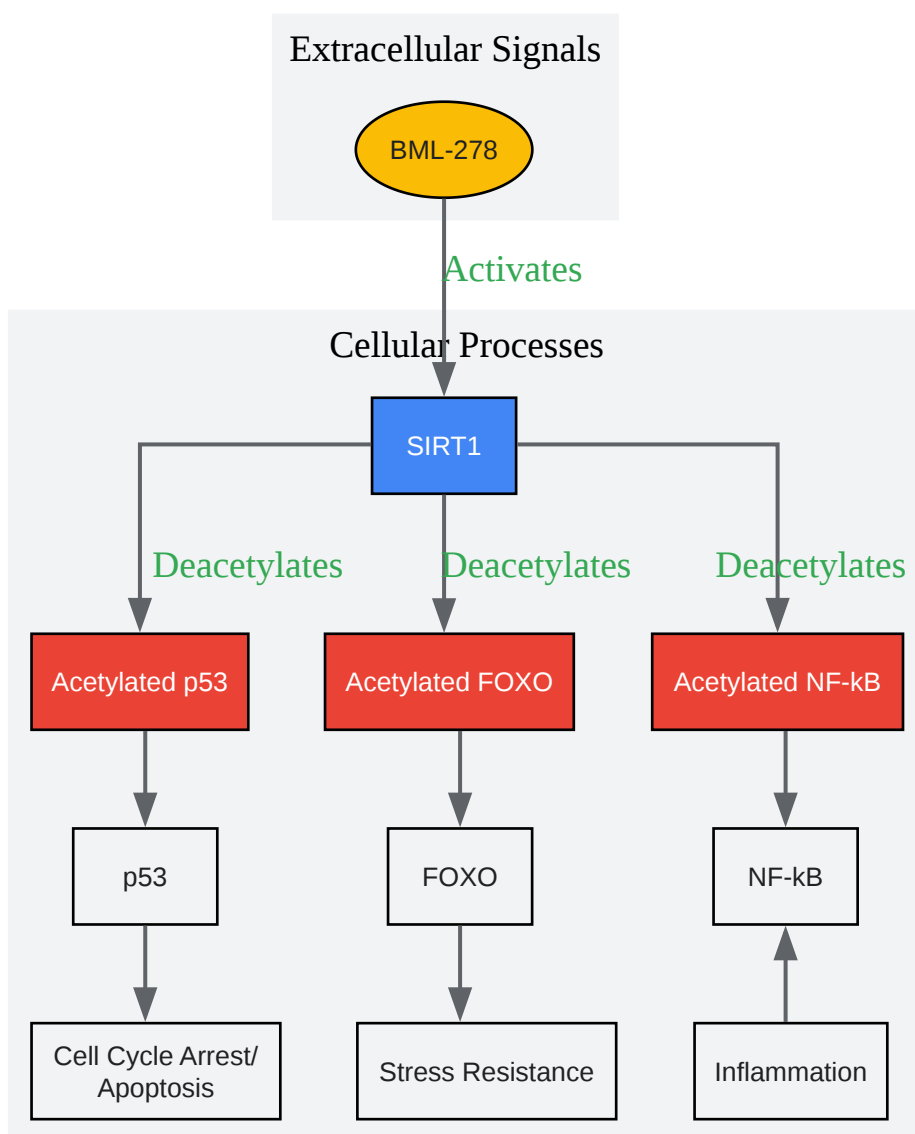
Extracellular Signals

BML-278

Activates

Cellular Processes

SIRT1

Deacetylates

Deacetylates

Deacetylates

Acetylated p53

Acetylated FOXO

Acetylated NF-kB

p53

FOXO

NF-kB

Cell Cycle Arrest/ Apoptosis

Stress Resistance

Inflammation